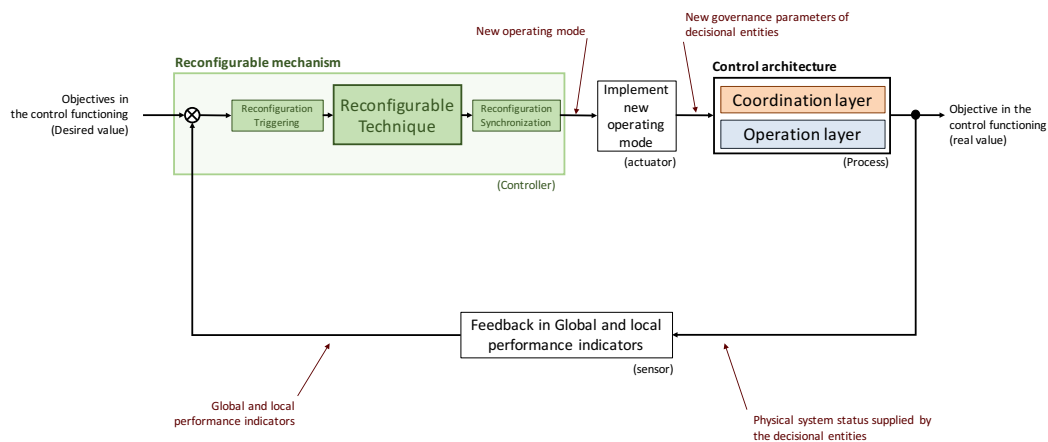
New operating mode

New governance parameters of decisional entities

Reconfigurable mechanism

Control architecture

Objectives in the control functioning (Desired value)

Reconfiguration Triggering

Reconfigurable Technique

Reconfiguration Synchronization

Implement new operating mode

(actuator)

Coordination layer

Operation layer

(Process)

Objective in the control functioning (real value)

(Controller)

Feedback in Global and local performance indicators

(sensor)

Global and local performance indicators

Physical system status supplied by the decisional entities